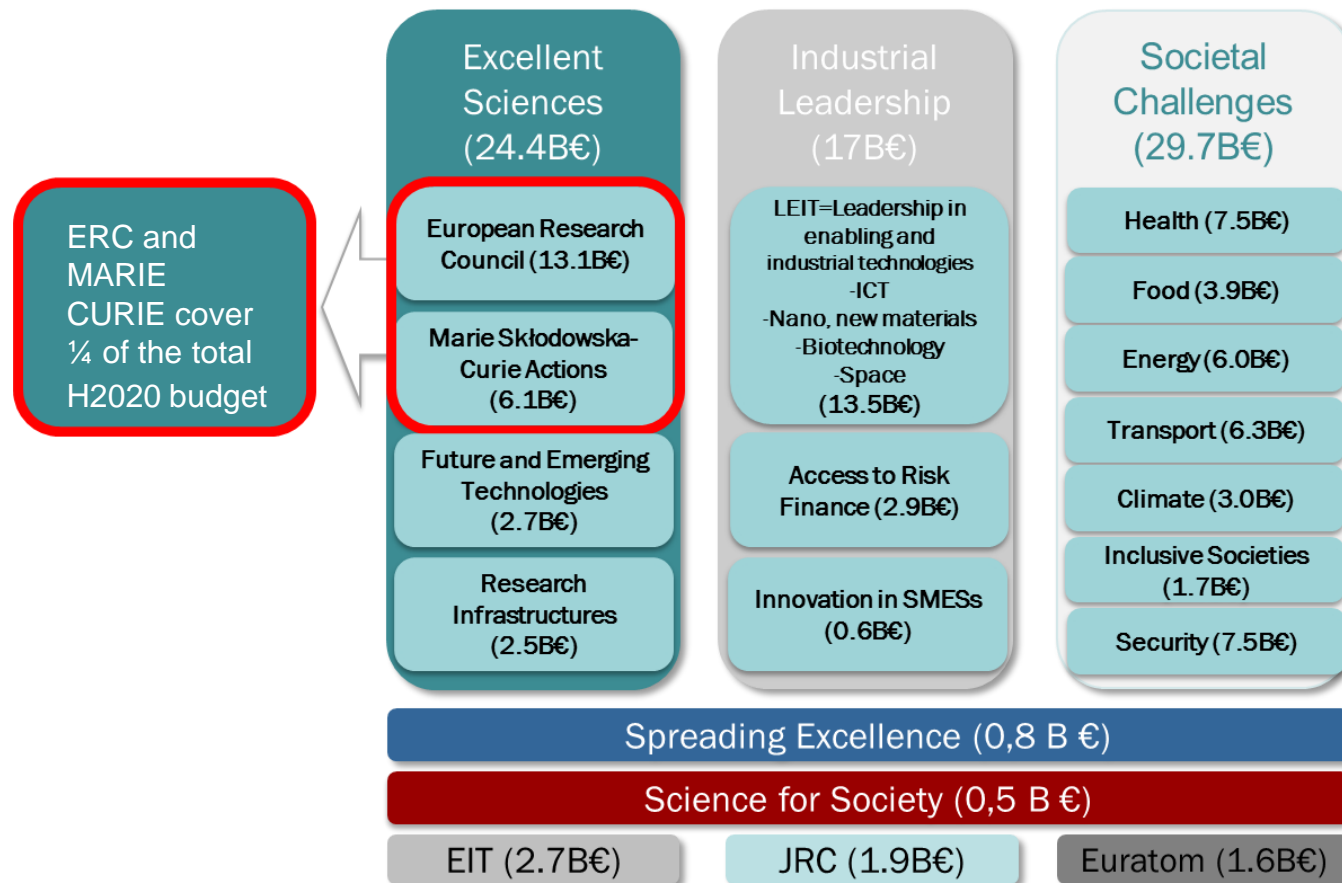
ERC and MARIE CURIE cover ¼ of the total H2020 budget

Excellent Sciences (24.4B€)

European Research Council (13.1B€)

Marie Skłodowska-Curie Actions (6.1B€)

Future and Emerging Technologies (2.7B€)

Research Infrastructures (2.5B€)

Industrial Leadership (17B€)

LEIT=Leadership in enabling and industrial technologies
-ICT
-Nano, new materials
-Biotechnology
-Space
(13.5B€)

Access to Risk Finance (2.9B€)

Innovation in SMESs (0.6B€)

Societal Challenges (29.7B€)

Health (7.5B€)

Food (3.9B€)

Energy (6.0B€)

Transport (6.3B€)

Climate (3.0B€)

Inclusive Societies (1.7B€)

Security (7.5B€)

Spreading Excellence (0,8 B €)

Science for Society (0,5 B €)

EIT (2.7B€)

JRC (1.9B€)

Euratom (1.6B€)